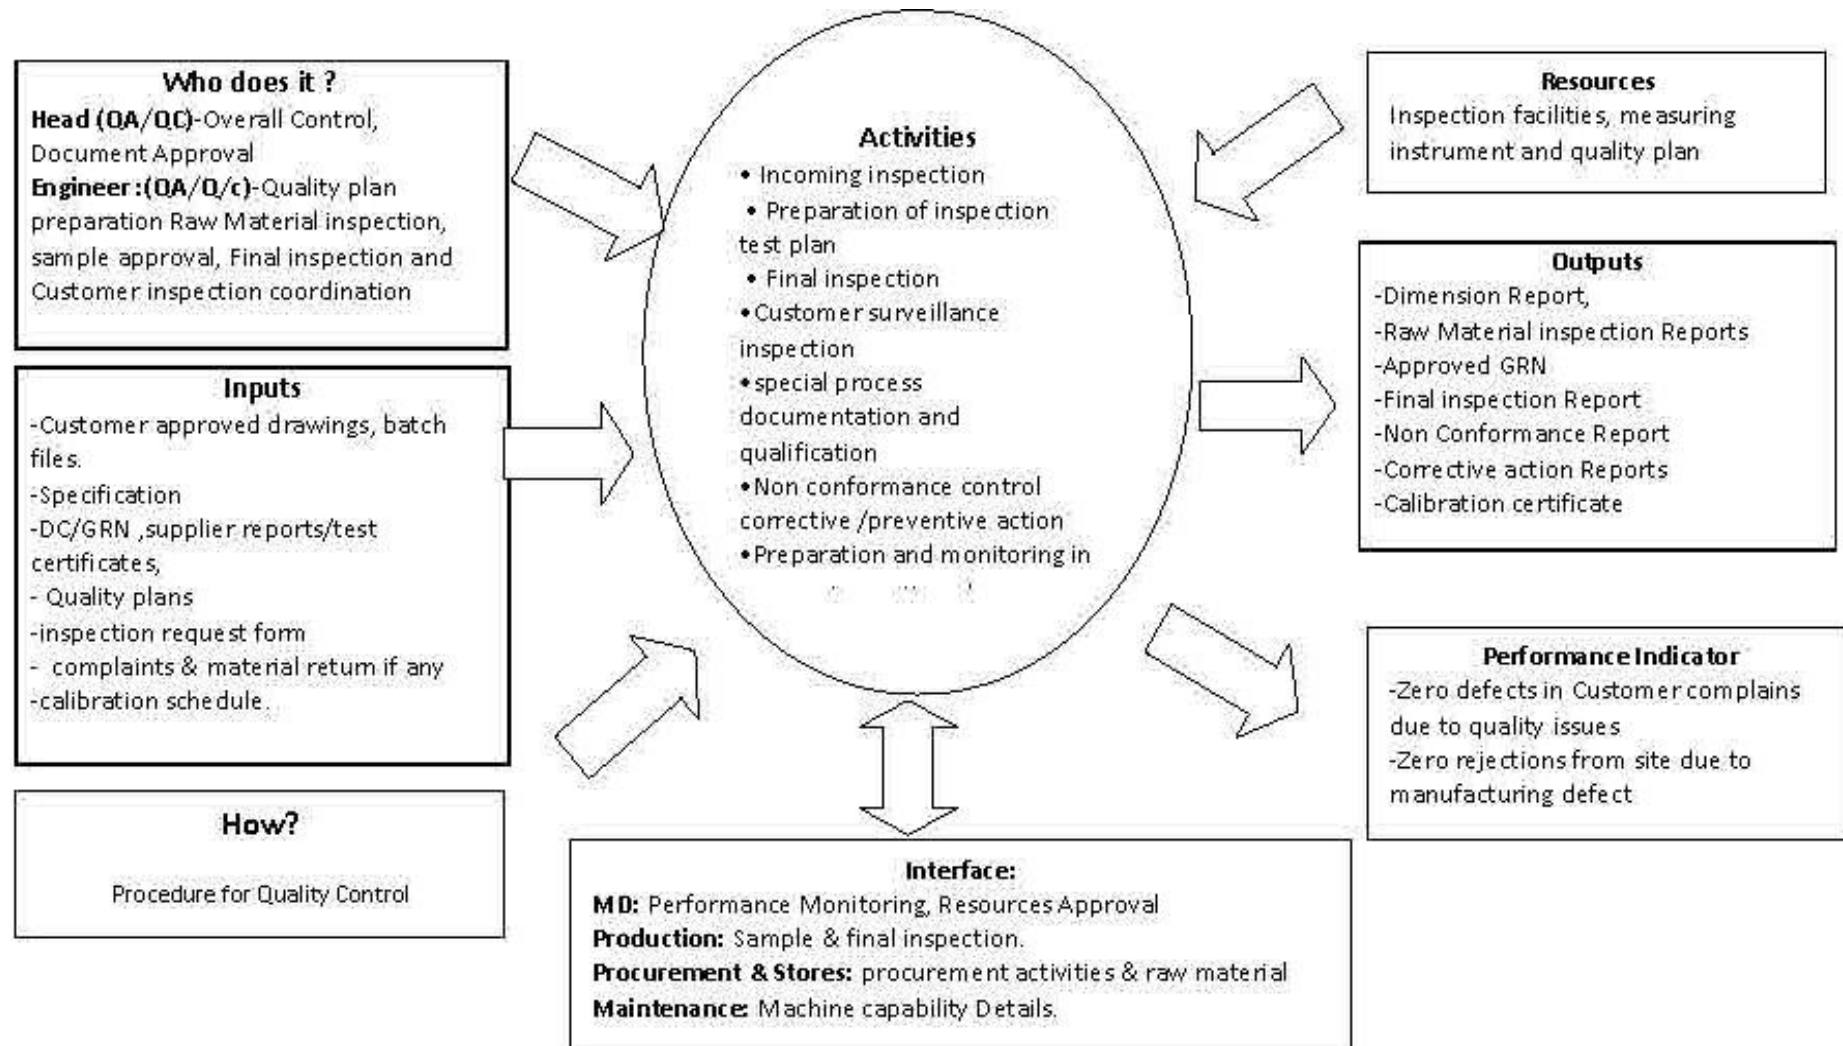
Who does it ?

Head (QA/QC)-Overall Control, Document Approval

Engineer :(QA/Q/c)-Quality plan preparation Raw Material inspection, sample approval, Final inspection and Customer inspection coordination

Inputs

-Customer approved drawings, batch files.
-Specification
-DC/GRN ,supplier reports/test certificates,
- Quality plans
-inspection request form
- complaints & material return if any
-calibration schedule.

How?

Procedure for Quality Control

Activities

• Incoming inspection
• Preparation of inspection test plan
• Final inspection
• Customer surveillance inspection
• special process documentation and qualification
• Non conformance control corrective /preventive action
• Preparation and monitoring in
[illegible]

Resources

Inspection facilities, measuring instrument and quality plan

Outputs

-Dimension Report,
-Raw Material inspection Reports
-Approved GRN
-Final inspection Report
-Non Conformance Report
-Corrective action Reports
-Calibration certificate

Performance Indicator

-Zero defects in Customer complains due to quality issues
-Zero rejections from site due to manufacturing defect

Interface:

MD: Performance Monitoring, Resources Approval
Production: Sample & final inspection.
Procurement & Stores: procurement activities & raw material
Maintenance: Machine capability Details.